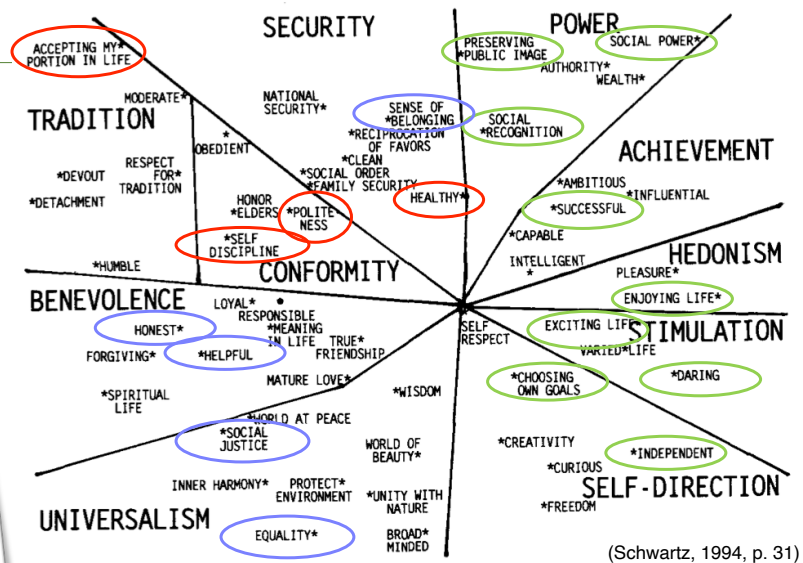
SECURITY

POWER

ACCEPTING MY* PORTION IN LIFE

PRESERVING *PUBLIC IMAGE

SOCIAL POWER*

AUTHORITY*

WEALTH*

MODERATE*

NATIONAL SECURITY*

SENSE OF *BELONGING

SOCIAL *RECOGNITION

TRADITION

*OBEDIENT

*RECIPROCATION OF FAVORS

*CLEAN

ACHIEVEMENT

*DEVOUT

RESPECT FOR* TRADITION

*SOCIAL ORDER

*FAMILY SECURITY

*AMBITIOUS

*INFLUENTIAL

*DETACHMENT

HONOR *ELDERS

*POLITENESS

HEALTHY*

*SUCCESSFUL

*SELF DISCIPLINE

*CAPABLE

HEDONISM

INTELLIGENT *

*HUMBLE

CONFORMITY

PLEASURE*

BENEVOLENCE

LOYAL*

RESPONSIBLE

ENJOYING LIFE*

HONEST*

*MEANING IN LIFE

TRUE* FRIENDSHIP

SELF RESPECT

EXCITING LIFE

STIMULATION

FORGIVING*

*HELPFUL

VARIED*LIFE

MATURE LOVE*

*CHOOSING OWN GOALS

*DARING

*SPIRITUAL LIFE

*WISDOM

*WORLD AT PEACE

*SOCIAL JUSTICE

WORLD OF BEAUTY*

*CREATIVITY

*INDEPENDENT

*CURIOUS

INNER HARMONY*

PROTECT* ENVIRONMENT

*UNITY WITH NATURE

SELF-DIRECTION

*FREEDOM

UNIVERSALISM

EQUALITY*

BROAD* MINDED

(Schwartz, 1994, p. 31)